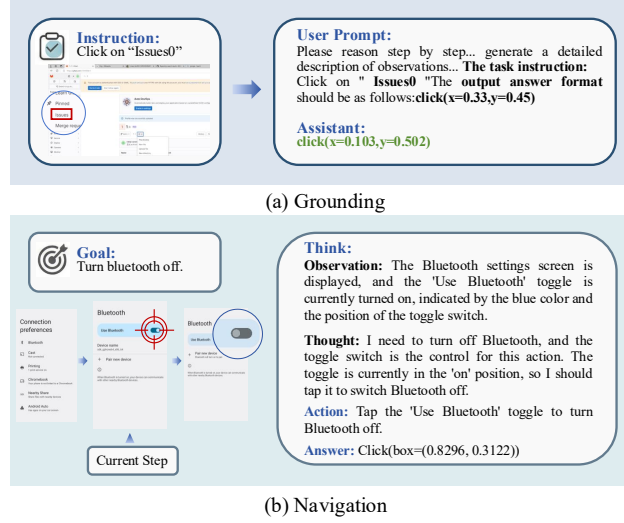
Instruction:
Click on "Issues0"

Pinned
Issues
Merge requ

User Prompt:
Please reason step by step... generate a detailed description of observations... The task instruction: Click on " Issues0 "The output answer format should be as follows:click(x=0.33,y=0.45)

Assistant:
click(x=0.103,y=0.502)

(a) Grounding

Goal:
Turn bluetooth off.

Connection preferences
Bluetooth
Cast
Printing
Chromebook
Nearby Share
Android Auto

Bluetooth
Use Bluetooth
Device name
Pair new device

Bluetooth
Use Bluetooth
Pair new device

Current Step

Think:
Observation: The Bluetooth settings screen is displayed, and the 'Use Bluetooth' toggle is currently turned on, indicated by the blue color and the position of the toggle switch.

Thought: I need to turn off Bluetooth, and the toggle switch is the control for this action. The toggle is currently in the 'on' position, so I should tap it to switch Bluetooth off.

Action: Tap the 'Use Bluetooth' toggle to turn Bluetooth off.

Answer: Click(box=(0.8296, 0.3122))

(b) Navigation